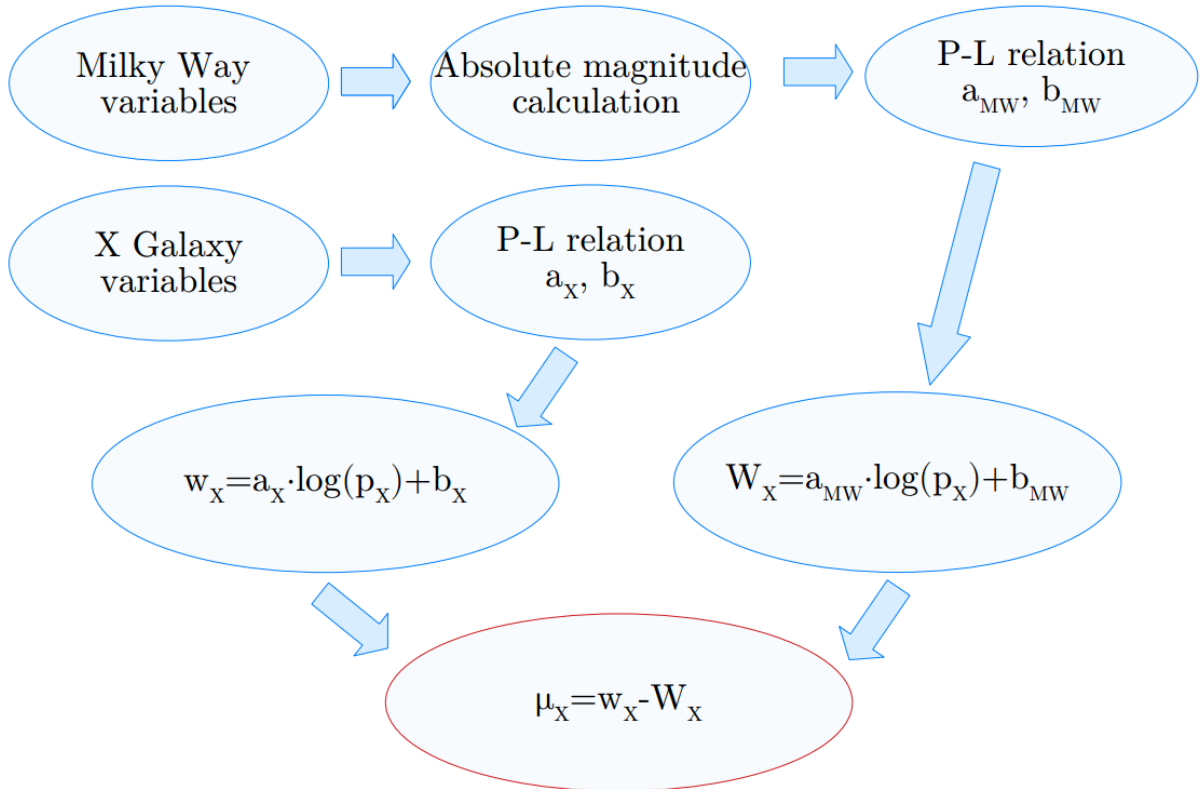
Milky Way variables

Absolute magnitude calculation

P-L relation $a_{MW}$, $b_{MW}$

X Galaxy variables

P-L relation $a_X$, $b_X$

$w_X=a_X \cdot \log(p_X)+b_X$

$W_X=a_{MW} \cdot \log(p_X)+b_{MW}$

$\mu_X=w_X-W_X$